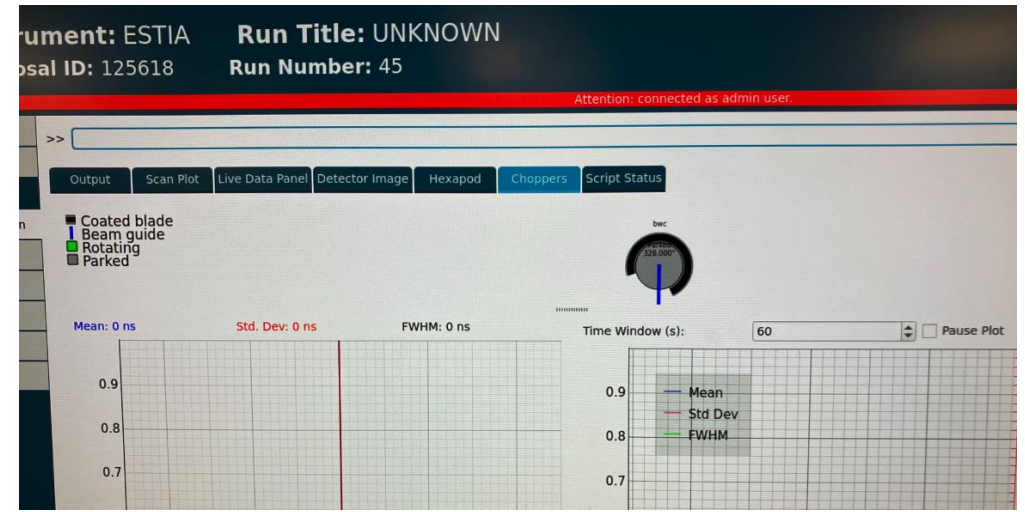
rument: ESTIA Run Title: UNKNOWN
osal ID: 125618 Run Number: 45

Attention: connected as admin user.

>>

Output
Scan Plot
Live Data Panel
Detector Image
Hexapod
Choppers
Script Status

n

Coated blade
Beam guide
Rotating
Parked

bwc
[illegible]
326.000°

Mean: 0 ns
Std. Dev: 0 ns
FWHM: 0 ns

0.9
0.8
0.7

Time Window (s): 60
Pause Plot

Mean
Std Dev
FWHM

0.9
0.8
0.7